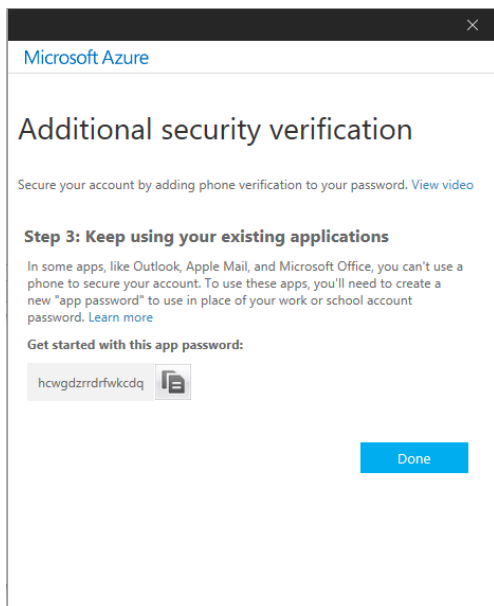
×

Microsoft Azure

Additional security verification

Secure your account by adding phone verification to your password. View video

Step 3: Keep using your existing applications

In some apps, like Outlook, Apple Mail, and Microsoft Office, you can't use a phone to secure your account. To use these apps, you'll need to create a new "app password" to use in place of your work or school account password. Learn more

Get started with this app password:

hcwgdzrrdrfwkcdq

Done